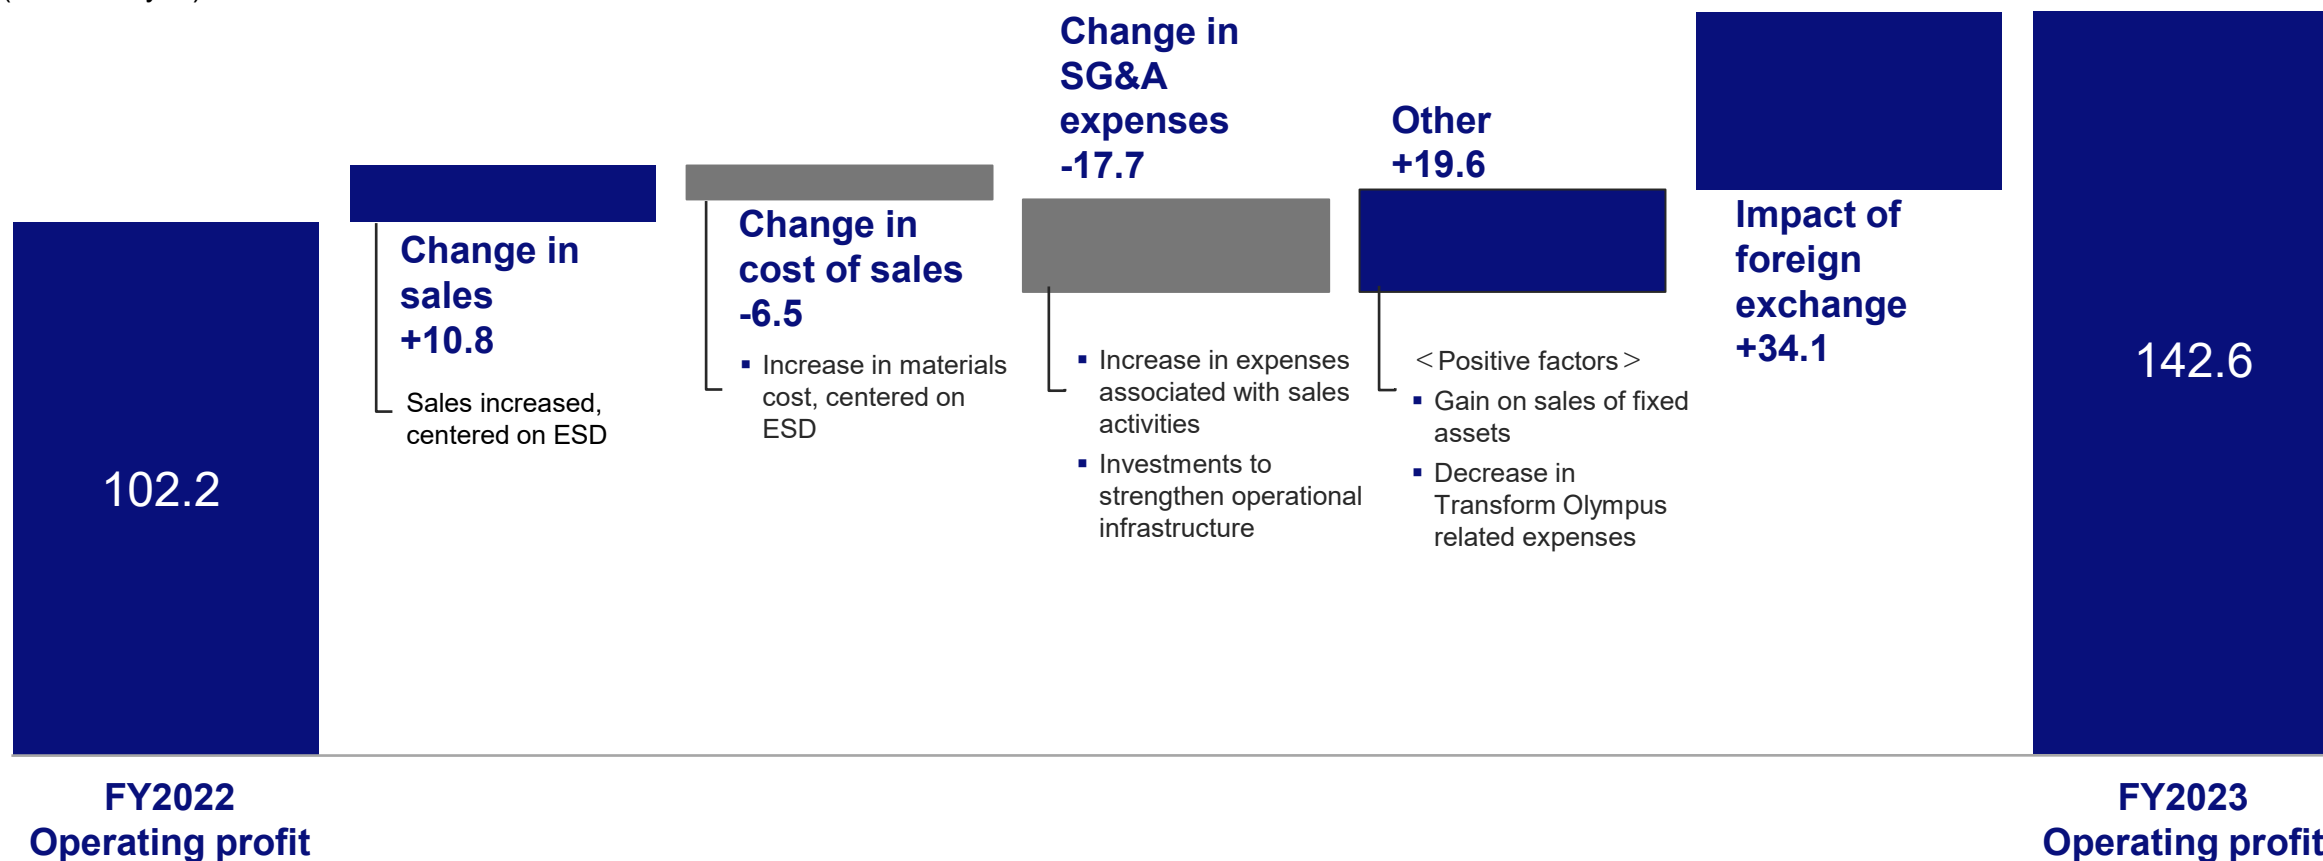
102.2

FY2022
Operating profit

Change in sales
+10.8

Sales increased, centered on ESD

Change in cost of sales
-6.5

▪ Increase in materials cost, centered on ESD

Change in SG&A expenses
-17.7

▪ Increase in expenses associated with sales activities
▪ Investments to strengthen operational infrastructure

Other
+19.6

＜Positive factors＞
▪ Gain on sales of fixed assets
▪ Decrease in Transform Olympus related expenses

Impact of foreign exchange
+34.1

142.6

FY2023
Operating profit